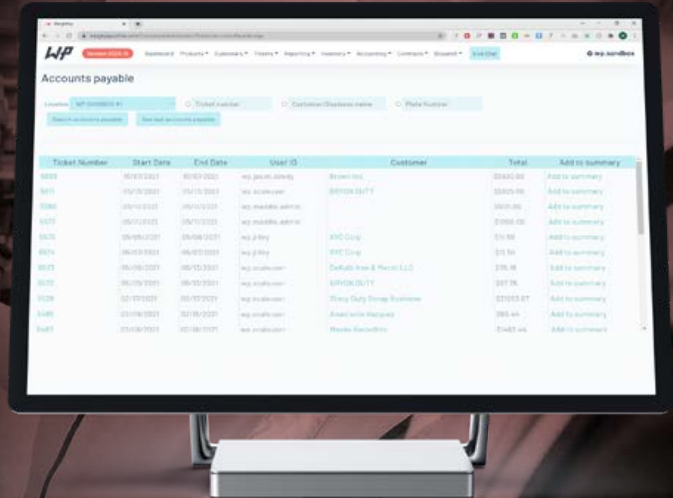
WP

Dashboard Products▾ Customers▾ Tickets▾ Reporting▾ Inventory▾ Accounting▾ Contracts▾ Dispatch▾ Live Chat

wp.sandbox

Accounts payable

Location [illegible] Ticket number Customer/Business name Plate Number

Search accounts payable See last accounts payable

| Ticket Number | Start Date | End Date | User ID | Customer | Total | Add to summary |
|---|---|---|---|---|---|---|
| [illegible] | 10/07/2021 | 10/07/2021 | wp.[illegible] | Brown Inc | $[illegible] | Add to summary |
| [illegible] | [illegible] | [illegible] | wp.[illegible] | BRYON DUTY | $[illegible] | Add to summary |
| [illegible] | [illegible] | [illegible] | wp.middle.admin | | $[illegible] | Add to summary |
| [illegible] | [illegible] | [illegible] | wp.middle.admin | | $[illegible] | Add to summary |
| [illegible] | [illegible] | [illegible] | wp.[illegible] | XYC Corp | $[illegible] | Add to summary |
| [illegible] | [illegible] | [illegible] | wp.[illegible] | XYC Corp | $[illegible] | Add to summary |
| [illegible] | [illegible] | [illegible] | wp.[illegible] | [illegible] | $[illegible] | Add to summary |
| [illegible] | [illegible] | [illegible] | wp.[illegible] | BRYON DUTY | $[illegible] | Add to summary |
| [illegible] | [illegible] | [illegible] | wp.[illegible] | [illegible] | $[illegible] | Add to summary |
| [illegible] | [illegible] | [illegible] | wp.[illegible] | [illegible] | $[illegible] | Add to summary |
| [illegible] | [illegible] | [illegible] | wp.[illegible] | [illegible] | $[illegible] | Add to summary |